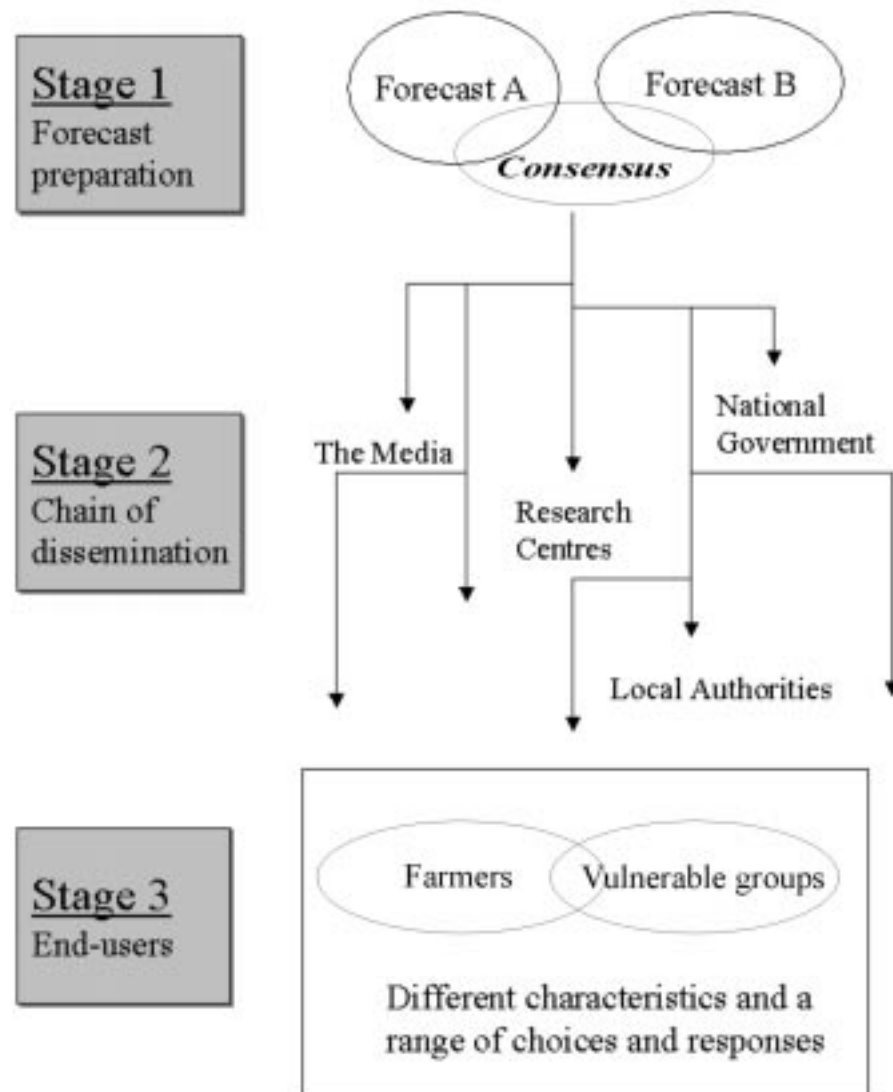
Stage 1
Forecast preparation

Forecast A

Forecast B

*Consensus*

Stage 2
Chain of dissemination

The Media

Research Centres

National Government

Local Authorities

Stage 3
End-users

Farmers

Vulnerable groups

Different characteristics and a range of choices and responses